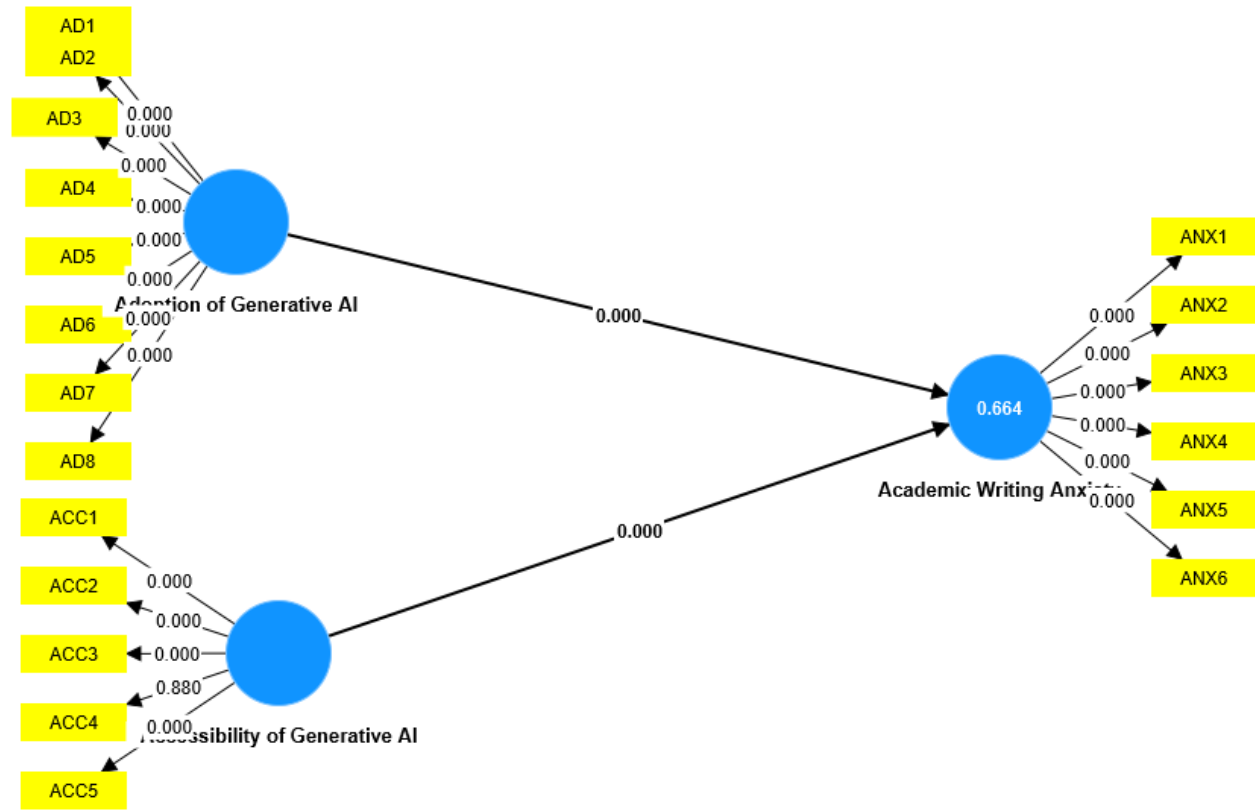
AD1
AD2
0.000
0.000
AD3
0.000
AD4
0.000
AD5
0.000
0.000
Adoption of Generative AI
AD6
0.000
0.000
AD7
AD8

0.000

ANX1
ANX2
0.000
0.000
ANX3
0.000
0.664
0.000
ANX4
0.000
Academic Writing Anxiety
0.000
ANX5
ANX6

0.000

ACC1
0.000
ACC2
0.000
ACC3
0.000
0.880
ACC4
0.000
Accessibility of Generative AI
ACC5